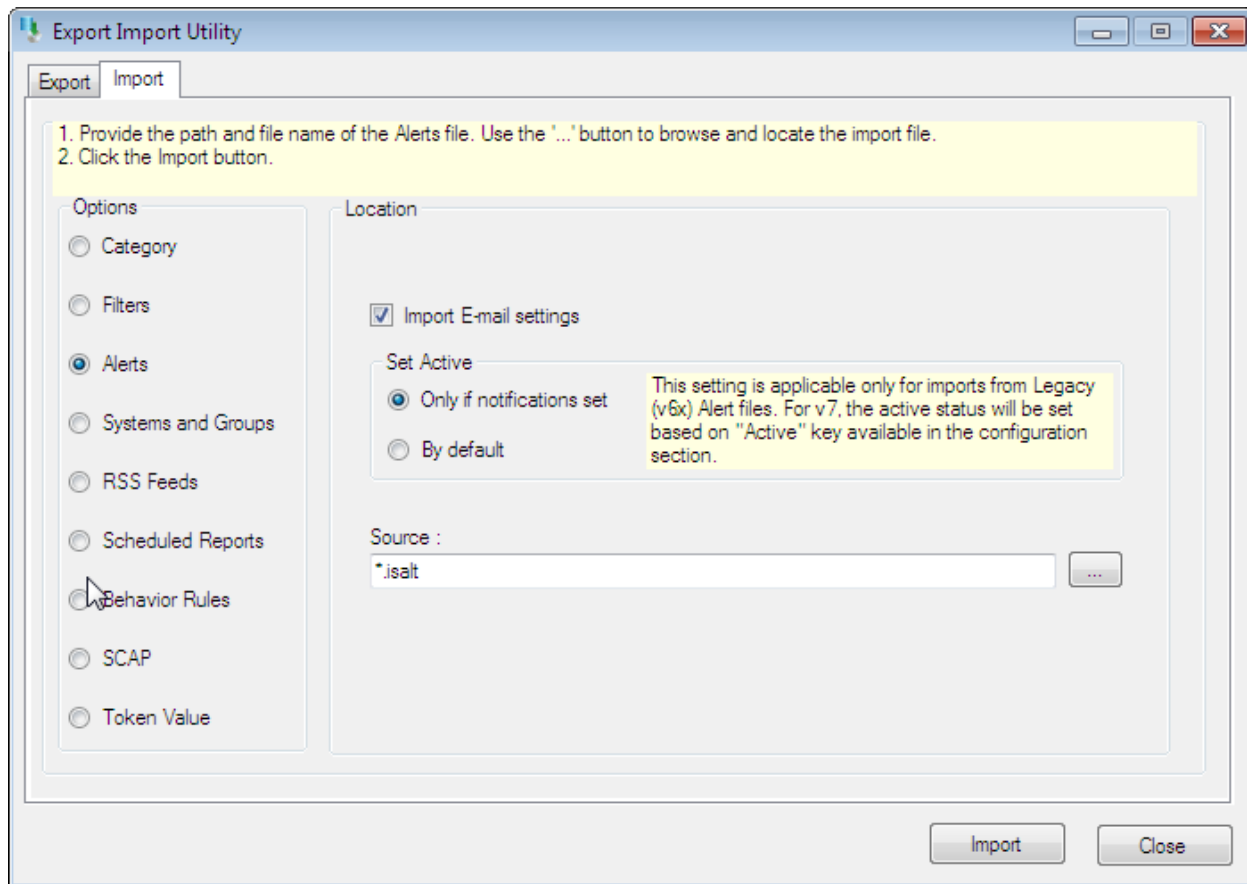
Export Import Utility

Export Import

1. Provide the path and file name of the Alerts file. Use the '...' button to browse and locate the import file.
2. Click the Import button.

Options

Category

Filters

Alerts

Systems and Groups

RSS Feeds

Scheduled Reports

Behavior Rules

SCAP

Token Value

Location

Import E-mail settings

Set Active

Only if notifications set

By default

This setting is applicable only for imports from Legacy (v6x) Alert files. For v7, the active status will be set based on "Active" key available in the configuration section.

Source :

*.isalt

...

Import

Close